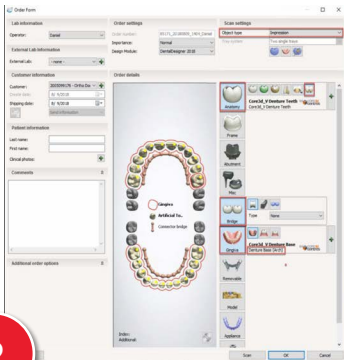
Order Form

Lab information
Operator: Daniel
External Lab information
External Lab: -none-
Customer information
Customer: 20180911N - Ortho De
Order date: 8/ 9/2018
Shipping date: 8/ 9/2018
Send information
Patient information
Last name:
First name:
Clinical photos:
Comments
Additional order options

Order settings
Order number: 00171_20180830_1403_Daniel
Importance: Normal
Design Module: DentalDesigner 2018

Scan settings
Object type: Impression
Tray number: Two single trays

Order details
Gingiva
Artificial To..
Connector bridge
Anatomy
Conn3d_V Denture Teeth
Conn3d_V Denture Teeth
Frame
Abutment
Misc
Bridge
Type: None
Gingiva
Conn3d_V Denture Base
Denture Base (Acryl)
Removable
Model
Appliance
Index
Additional

Scan
OK
Cancel